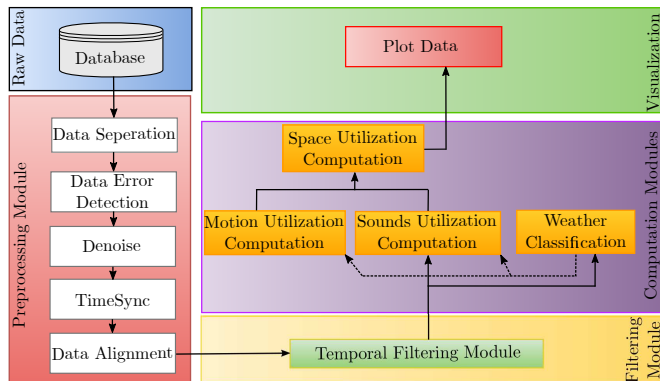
Raw Data

Database

Preprocessing Module

Data Seperation

Data Error Detection

Denoise

TimeSync

Data Alignment

Visualization

Plot Data

Computation Modules

Space Utilization Computation

Motion Utilization Computation

Sounds Utilization Computation

Weather Classification

Filtering Module

Temporal Filtering Module